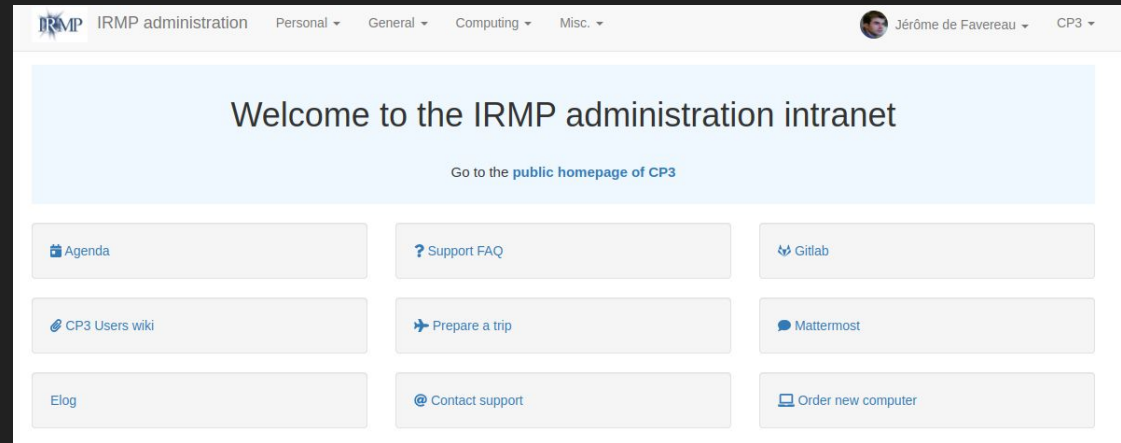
IRMP IRMP administration Personal General Computing Misc. Jérôme de Favereau CP3

Welcome to the IRMP administration intranet

Go to the public homepage of CP3

Agenda

? Support FAQ

Gitlab

CP3 Users wiki

Prepare a trip

Mattermost

Elog

@ Contact support

Order new computer